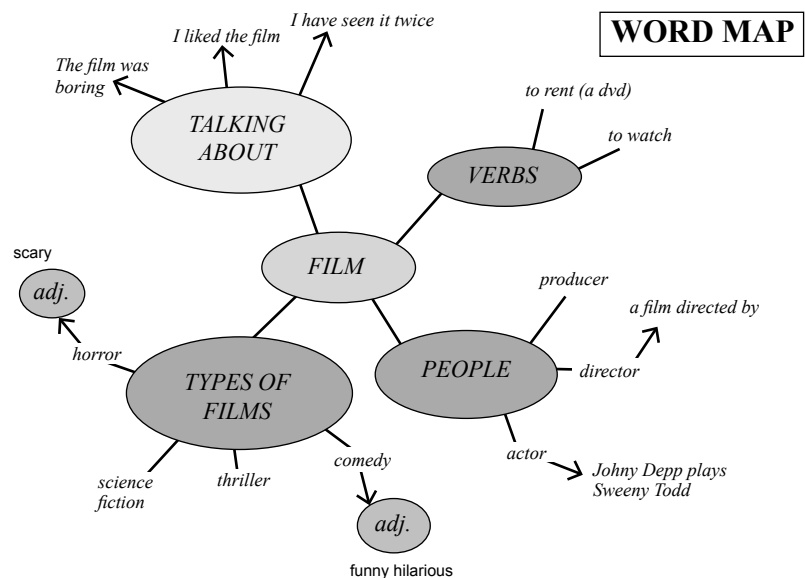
WORD MAP

I liked the film

I have seen it twice

The film was boring

TALKING ABOUT

to rent (a dvd)

to watch

VERBS

FILM

scary

adj.

horror

TYPES OF FILMS

science fiction

thriller

comedy

adj.

funny hilarious

producer

a film directed by

PEOPLE

director

actor

Johny Depp plays Sweeny Todd